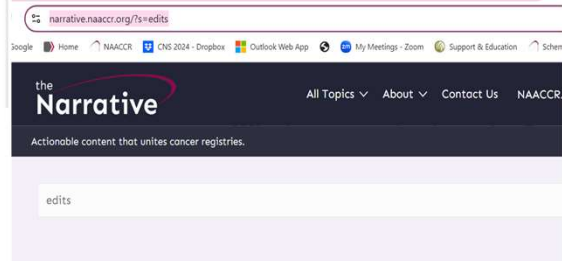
narrative.naaccr.org/?s=edits

Google Home NAACCR CNS 2024 - Dropbox Outlook Web App My Meetings - Zoom Support & Education Schem

the Narrative

All Topics About Contact Us NAACCR

Actionable content that unites cancer registries.

edits